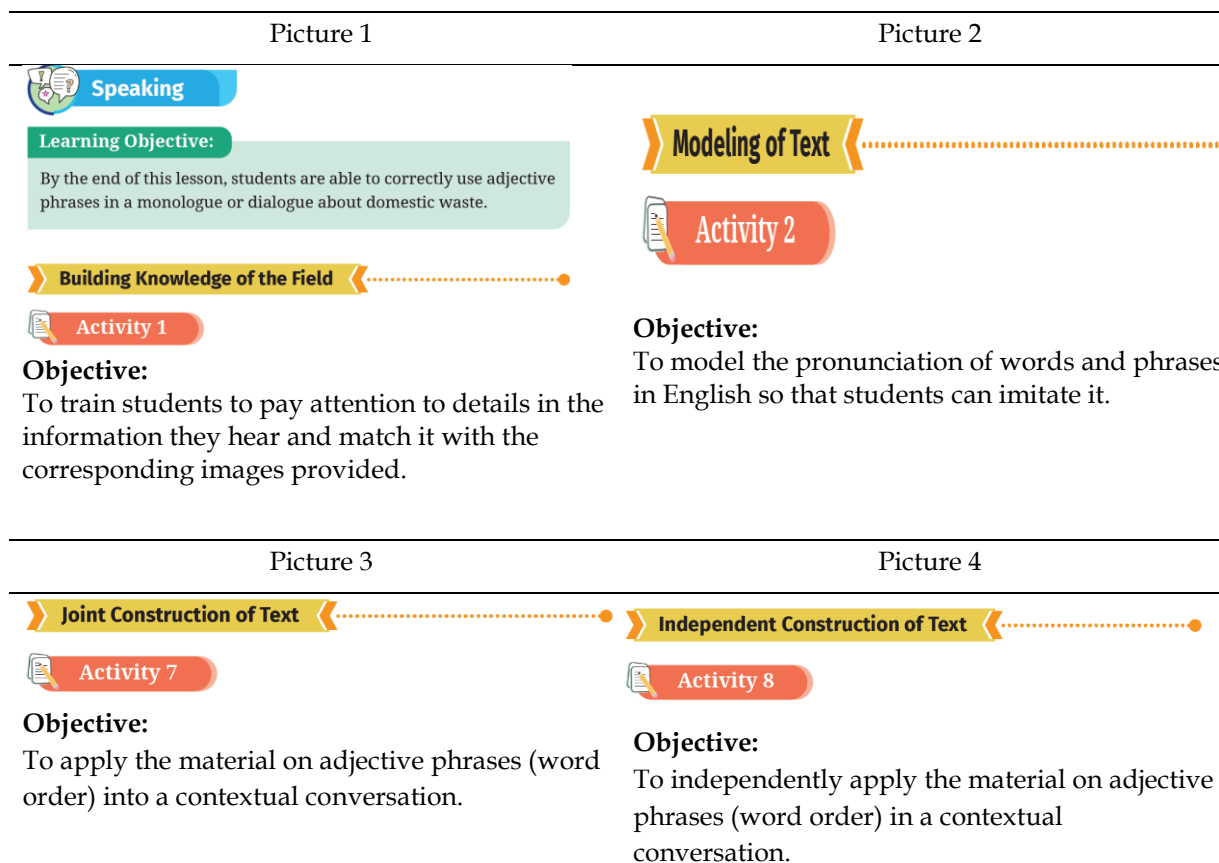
| Picture 1 | Picture 2 |
|---|---|
| Speaking<br><br>Learning Objective:<br>By the end of this lesson, students are able to correctly use adjective phrases in a monologue or dialogue about domestic waste.<br><br>Building Knowledge of the Field<br><br>Activity 1<br><br>**Objective:**<br>To train students to pay attention to details in the information they hear and match it with the corresponding images provided. | Modeling of Text<br><br>Activity 2<br><br>**Objective:**<br>To model the pronunciation of words and phrases in English so that students can imitate it. |

| Picture 3 | Picture 4 |
|---|---|
| Joint Construction of Text<br><br>Activity 7<br><br>**Objective:**<br>To apply the material on adjective phrases (word order) into a contextual conversation. | Independent Construction of Text<br><br>Activity 8<br><br>**Objective:**<br>To independently apply the material on adjective phrases (word order) in a contextual conversation. |